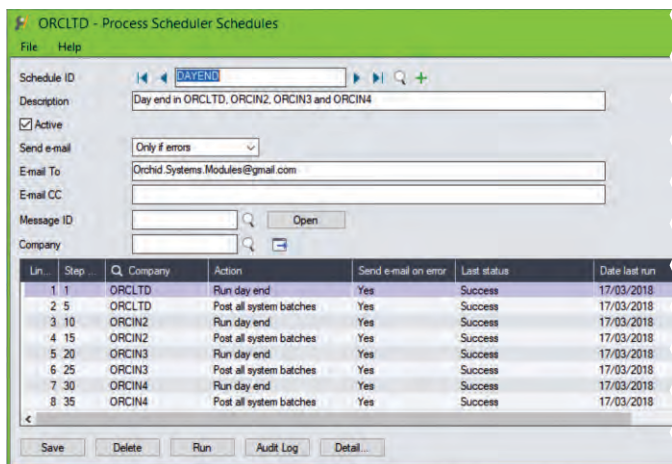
ORCLTD - Process Scheduler Schedules

File Help

Schedule ID DAYEND

Description Day end in ORCLTD, ORCIN2, ORCIN3 and ORCIN4

☑ Active

Send e-mail Only if errors

E-mail To Orchid.Systems.Modules@gmail.com

E-mail CC

Message ID Open

Company

| Lin... | Step ... | Company | Action | Send e-mail on error | Last status | Date last run |
|---|---|---|---|---|---|---|
| 1 | 1 | ORCLTD | Run day end | Yes | Success | 17/03/2018 |
| 2 | 5 | ORCLTD | Post all system batches | Yes | Success | 17/03/2018 |
| 3 | 10 | ORCIN2 | Run day end | Yes | Success | 17/03/2018 |
| 4 | 15 | ORCIN2 | Post all system batches | Yes | Success | 17/03/2018 |
| 5 | 20 | ORCIN3 | Run day end | Yes | Success | 17/03/2018 |
| 6 | 25 | ORCIN3 | Post all system batches | Yes | Success | 17/03/2018 |
| 7 | 30 | ORCIN4 | Run day end | Yes | Success | 17/03/2018 |
| 8 | 35 | ORCIN4 | Post all system batches | Yes | Success | 17/03/2018 |

Save Delete Run Audit Log Detail...